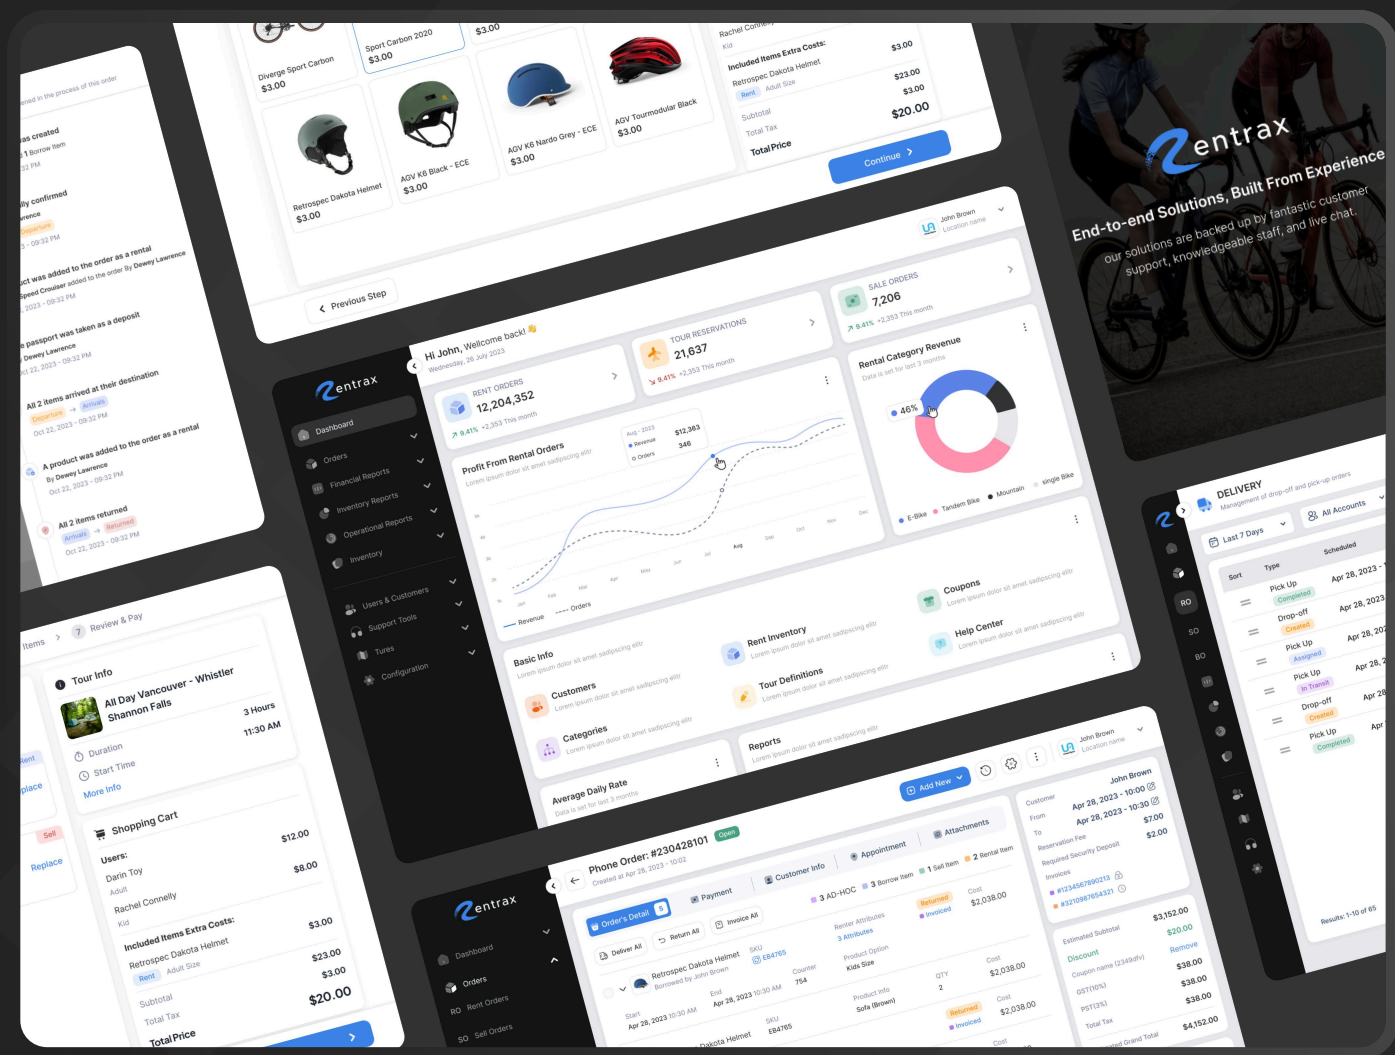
ened in the process of this order

as created
1 Borrow Item
2 PM

lly confirmed
rence
Departure
- 09:32 PM

ct was added to the order as a rental
Speed Crouiser added to the order By Dewey Lawrence
2023 - 09:32 PM

e passport was taken as a deposit
Dewey Lawrence
ct 22, 2023 - 09:32 PM

All 2 items arrived at their destination
Departure → Arrivals
Oct 22, 2023 - 09:32 PM

A product was added to the order as a rental
By Dewey Lawrence
Oct 22, 2023 - 09:32 PM

All 2 items returned
Arrivals → Returned
Oct 22, 2023 - 09:32 PM

Diverge Sport Carbon
$3.00
Sport Carbon 2020
$3.00
$3.00
Retrospec Dakota Helmet
$3.00
AGV K6 Black - ECE
$3.00
AGV K6 Nardo Grey - ECE
$3.00
AGV Tourmodular Black
$3.00

Rachel Connelly
Kid
Included Items Extra Costs: $3.00
Retrospec Dakota Helmet $23.00
Rent Adult Size $3.00
Subtotal
Total Tax
Total Price $20.00
Continue >
< Previous Step

entrax
End-to-end Solutions, Built From Experience
our solutions are backed up by fantastic customer support, knowledgeable staff, and live chat.

entrax
Dashboard
Orders
Financial Reports
Inventory Reports
Operational Reports
Inventory
Users & Customers
Support Tools
Tures
Configuration

Hi John, Wellcome back!
Wednesday, 26 July 2023
John Brown
Location name
RENT ORDERS
12,204,352
9.41% +2,353 This month
TOUR RESERVATIONS
21,637
9.41% +2,353 This month
SALE ORDERS
7,206
9.41% +2,353 This month
Profit From Rental Orders
Lorem ipsum dolor sit amet sadipscing elitr
Aug - 2023
Revenue $12,363
Orders 346
Jan Feb Mar Apr May Jun Jul Aug Sep Oct Nov Dec
Revenue Orders
Rental Category Revenue
Data is set for last 3 months
46%
E-Bike Tandem Bike Mountain Single Bike
Basic Info
Lorem ipsum dolor sit amet sadipscing elitr
Rent Inventory
Lorem ipsum dolor sit amet sadipscing elitr
Coupons
Lorem ipsum dolor sit amet sadipscing elitr
Customers
Lorem ipsum dolor sit amet sadipscing elitr
Tour Definitions
Lorem ipsum dolor sit amet sadipscing elitr
Help Center
Lorem ipsum dolor sit amet sadipscing elitr
Categories
Lorem ipsum dolor sit amet sadipscing elitr
Reports
Lorem ipsum dolor sit amet sadipscing elitr
Average Daily Rate
Data is set for last 3 months

Items > 7 Review & Pay
Tour Info
All Day Vancouver - Whistler Shannon Falls
Duration 3 Hours
Start Time 11:30 AM
More Info
Shopping Cart
Users: $12.00
Darin Toy $8.00
Adult
Rachel Connelly
Kid
Included Items Extra Costs: $3.00
Retrospec Dakota Helmet $23.00
Rent Adult Size $3.00
Subtotal
Total Tax
Total Price $20.00
Sell
Replace

DELIVERY
Management of drop-off and pick-up orders
Last 7 Days
All Accounts
Sort Type Scheduled
Pick Up Completed Apr 28, 2023
Drop-off Created Apr 28, 2023
Pick Up Assigned Apr 28, 2023
Pick Up In Transit Apr 28,
Drop-off Created Apr 28
Pick Up Completed Apr
Results: 1-10 of 65
RO SO BO

entrax
Dashboard
Orders
RO Rent Orders
SO Sell Orders
Add New
John Brown
Location name
Phone Order: #230428101 Open
Created at Apr 28, 2023 - 10:02
Order's Detail 5
Payment
Customer Info
Appointment
Attachments
Deliver All
Return All
Invoice All
3 AD-HOC
3 Borrow Item
1 Sell Item
2 Rental Item
Retrospec Dakota Helmet
Borrowed by John Brown
SKU EB4765
Renter Attributes 3 Attributes
Returned Invoiced
Cost $2,038.00
Start Apr 28, 2023 10:30 AM
End Apr 28, 2023 10:30 AM
Counter 754
Product Option Kids Size
QTY 2
Cost $2,038.00
Dakota Helmet
SKU EB4765
Product Info Sofa (Brown)
Returned Invoiced
Cost $2,038.00
Customer John Brown
From Apr 28, 2023 - 10:00
To Apr 28, 2023 - 10:30
Reservation Fee $7.00
Required Security Deposit $2.00
Invoices
#1234567890213
#3210987654321
Estimated Subtotal $3,152.00
Discount $20.00
Coupon name (2349dfv) Remove
GST(10%) $38.00
PST(3%) $38.00
Total Tax $38.00
Estimated Grand Total $4,152.00